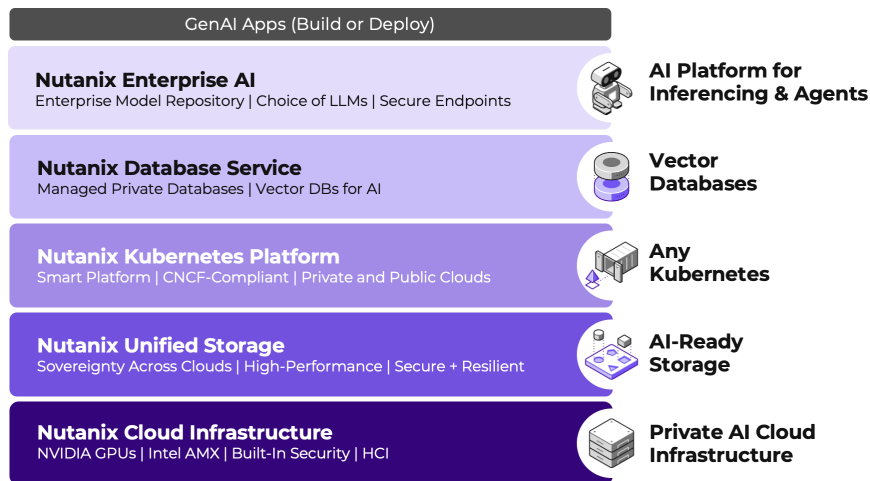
GenAI Apps (Build or Deploy)

Nutanix Enterprise AI
Enterprise Model Repository | Choice of LLMs | Secure Endpoints

AI Platform for Inferencing & Agents

Nutanix Database Service
Managed Private Databases | Vector DBs for AI

Vector Databases

Nutanix Kubernetes Platform
Smart Platform | CNCF-Compliant | Private and Public Clouds

Any Kubernetes

Nutanix Unified Storage
Sovereignty Across Clouds | High-Performance | Secure + Resilient

AI-Ready Storage

Nutanix Cloud Infrastructure
NVIDIA GPUs | Intel AMX | Built-In Security | HCI

Private AI Cloud Infrastructure